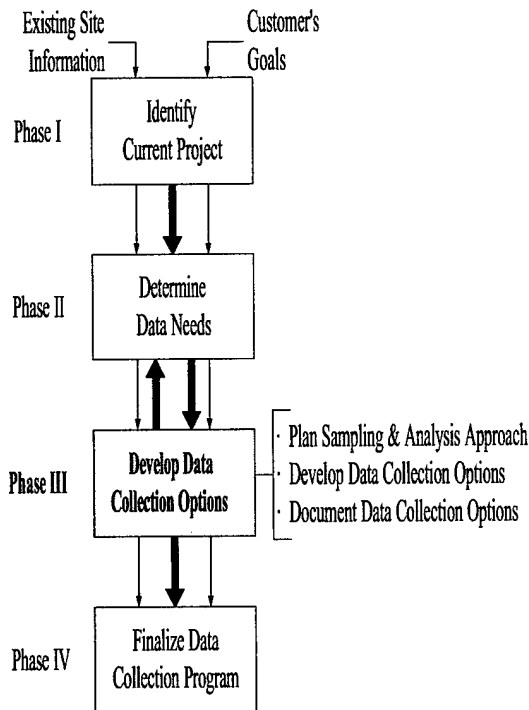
Existing Site Information

Customer's Goals

Phase I

Identify Current Project

Phase II

Determine Data Needs

Phase III

Develop Data Collection Options

· Plan Sampling & Analysis Approach
· Develop Data Collection Options
· Document Data Collection Options

Phase IV

Finalize Data Collection Program